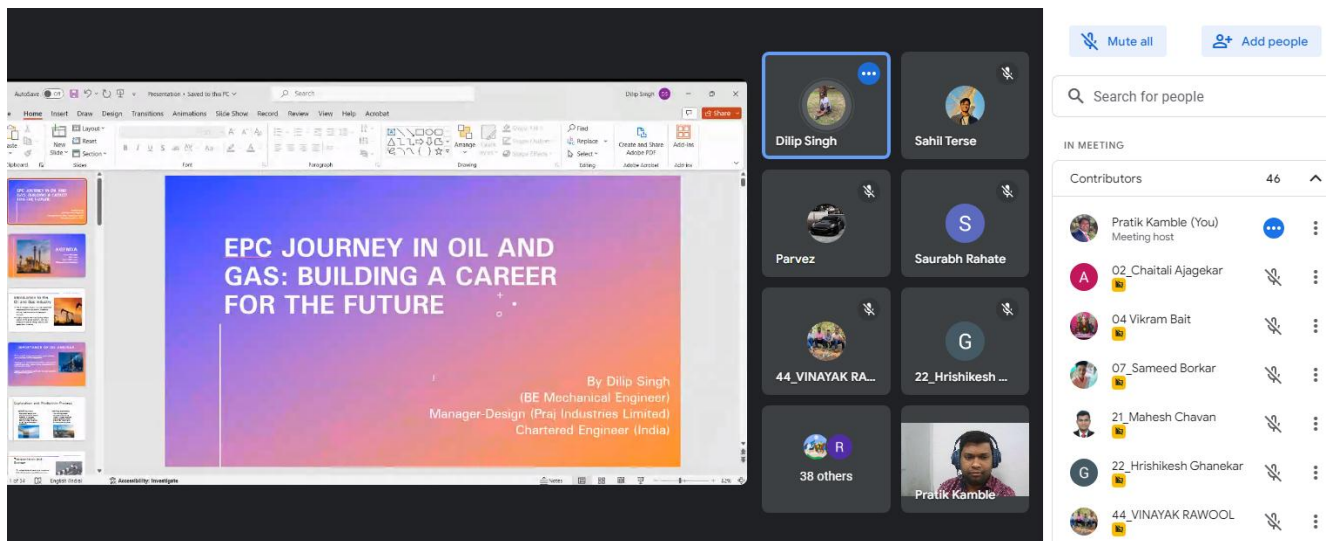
AutoSave Presentation • Saved to this PC Search Dilip Singh

File Home Insert Draw Design Transitions Animations Slide Show Record Review View Help Acrobat Share

Layout Reset Section New Slide Clipboard Slides Font Paragraph Arrange Drawing Find Replace Select Editing Create and Share Adobe PDF Adobe Acrobat Add-ins

AGENDA

EPC JOURNEY IN OIL AND GAS: BUILDING A CAREER FOR THE FUTURE

By Dilip Singh
(BE Mechanical Engineer)
Manager-Design (Praj Industries Limited)
Chartered Engineer (India)

English (India) Accessibility: Investigate Notes

Dilip Singh
Sahil Terse
Parvez
S
Saurabh Rahate
44_VINAYAK RA...
G
22_Hrishikesh ...
R
38 others
Pratik Kamble

Mute all
Add people
Search for people
IN MEETING
Contributors 46
Pratik Kamble (You)
Meeting host
A
02_Chaitali Ajagekar
04 Vikram Bait
07_Sameed Borkar
21_Mahesh Chavan
G
22_Hrishikesh Ghanekar
44_VINAYAK RAWOOL